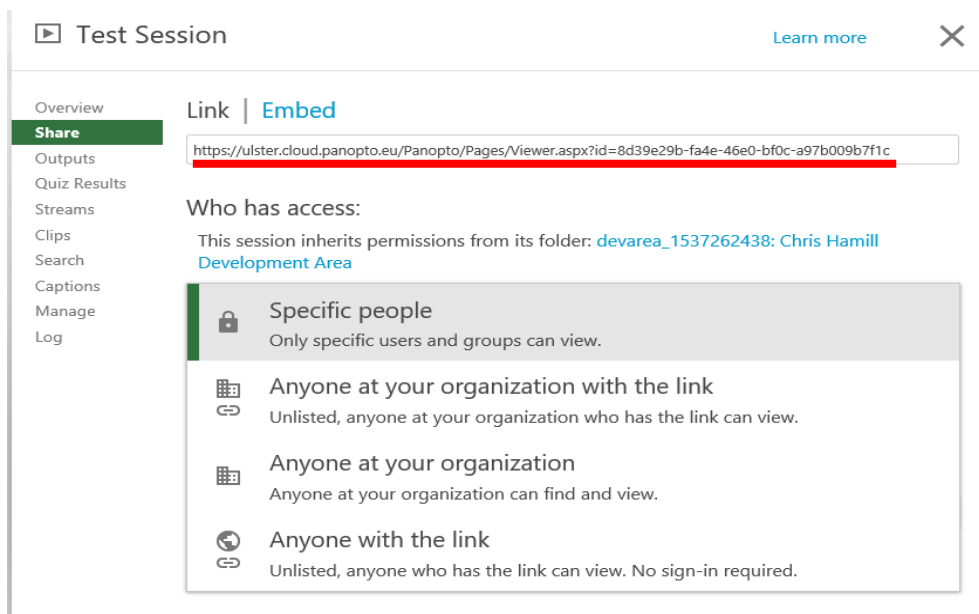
Test Session

Learn more

Overview
Share
Outputs
Quiz Results
Streams
Clips
Search
Captions
Manage
Log

Link | Embed

https://ulster.cloud.panopto.eu/Panopto/Pages/Viewer.aspx?id=8d39e29b-fa4e-46e0-bf0c-a97b009b7f1c

Who has access:

This session inherits permissions from its folder: devarea_1537262438: Chris Hamill Development Area

Specific people
Only specific users and groups can view.

Anyone at your organization with the link
Unlisted, anyone at your organization who has the link can view.

Anyone at your organization
Anyone at your organization can find and view.

Anyone with the link
Unlisted, anyone who has the link can view. No sign-in required.